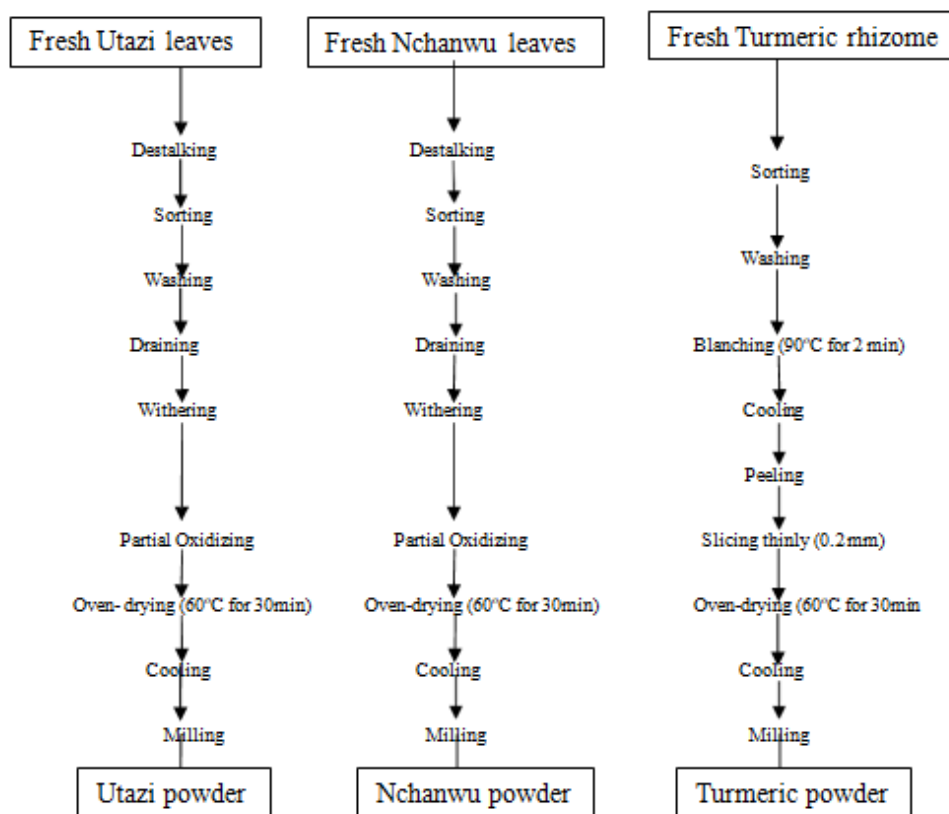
Fresh Utazi leaves

Destalking

Sorting

Washing

Draining

Withering

Partial Oxidizing

Oven- drying (60°C for 30min)

Cooling

Milling

Utazi powder

Fresh Nchanwu leaves

Destalking

Sorting

Washing

Draining

Withering

Partial Oxidizing

Oven-drying (60°C for 30min)

Cooling

Milling

Nchanwu powder

Fresh Turmeric rhizome

Sorting

Washing

Blanching (90°C for 2 min)

Cooling

Peeling

Slicing thinly (0.2mm)

Oven-drying (60°C for 30min

Cooling

Milling

Turmeric powder